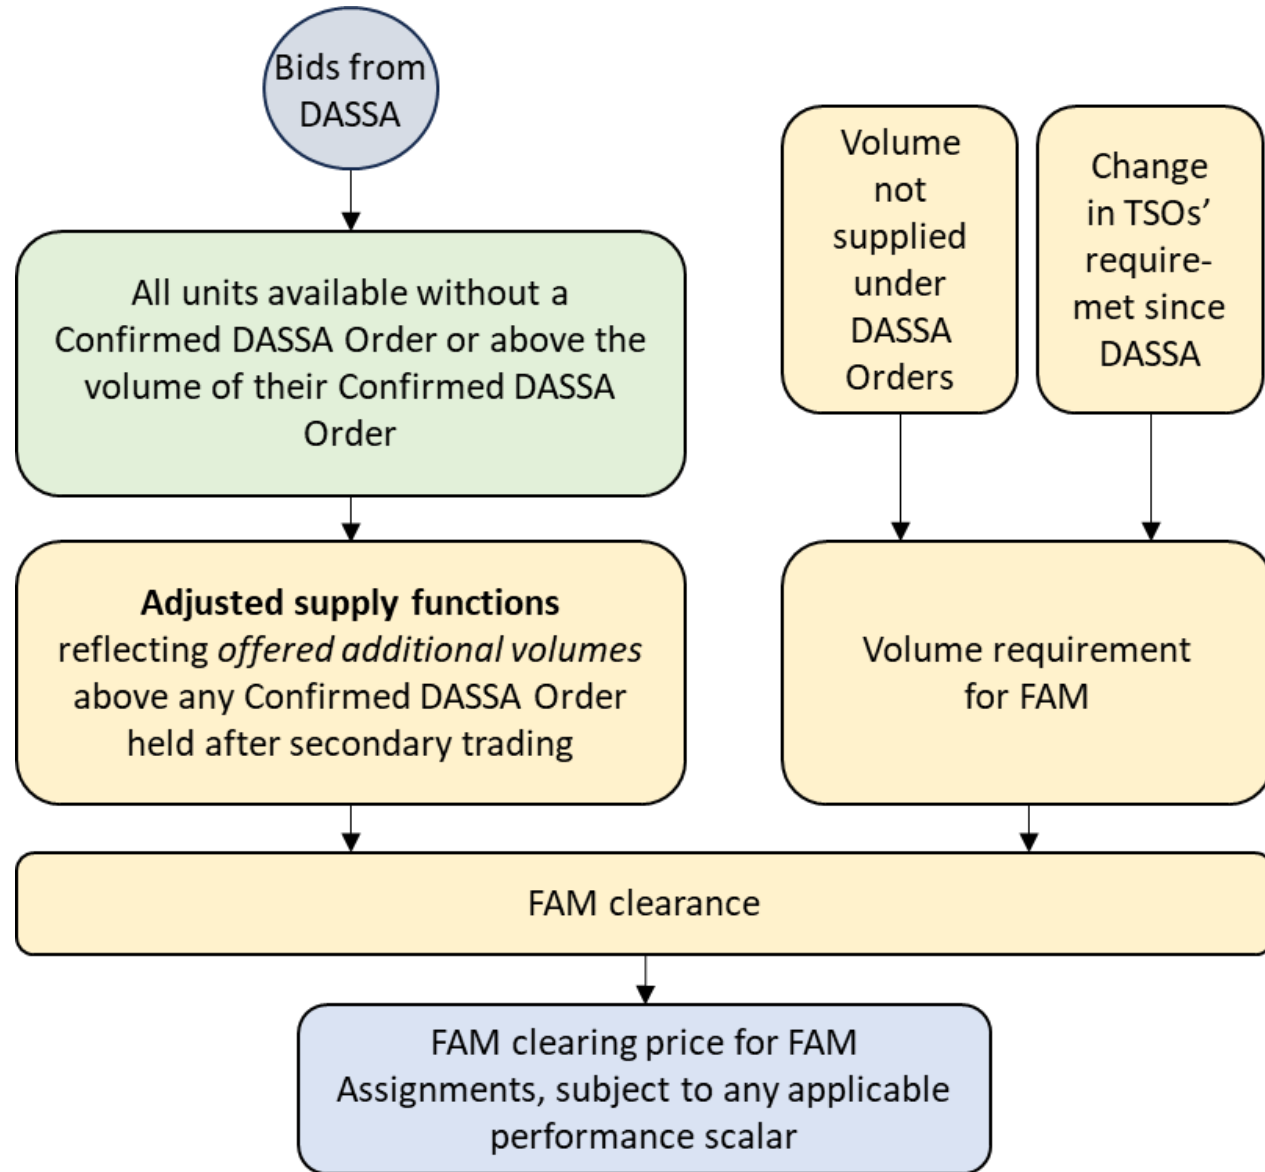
Bids from DASSA

All units available without a Confirmed DASSA Order or above the volume of their Confirmed DASSA Order

Volume not supplied under DASSA Orders

Change in TSOs' requirement since DASSA

**Adjusted supply functions** reflecting *offered additional volumes* above any Confirmed DASSA Order held after secondary trading

Volume requirement for FAM

FAM clearance

FAM clearing price for FAM Assignments, subject to any applicable performance scalar